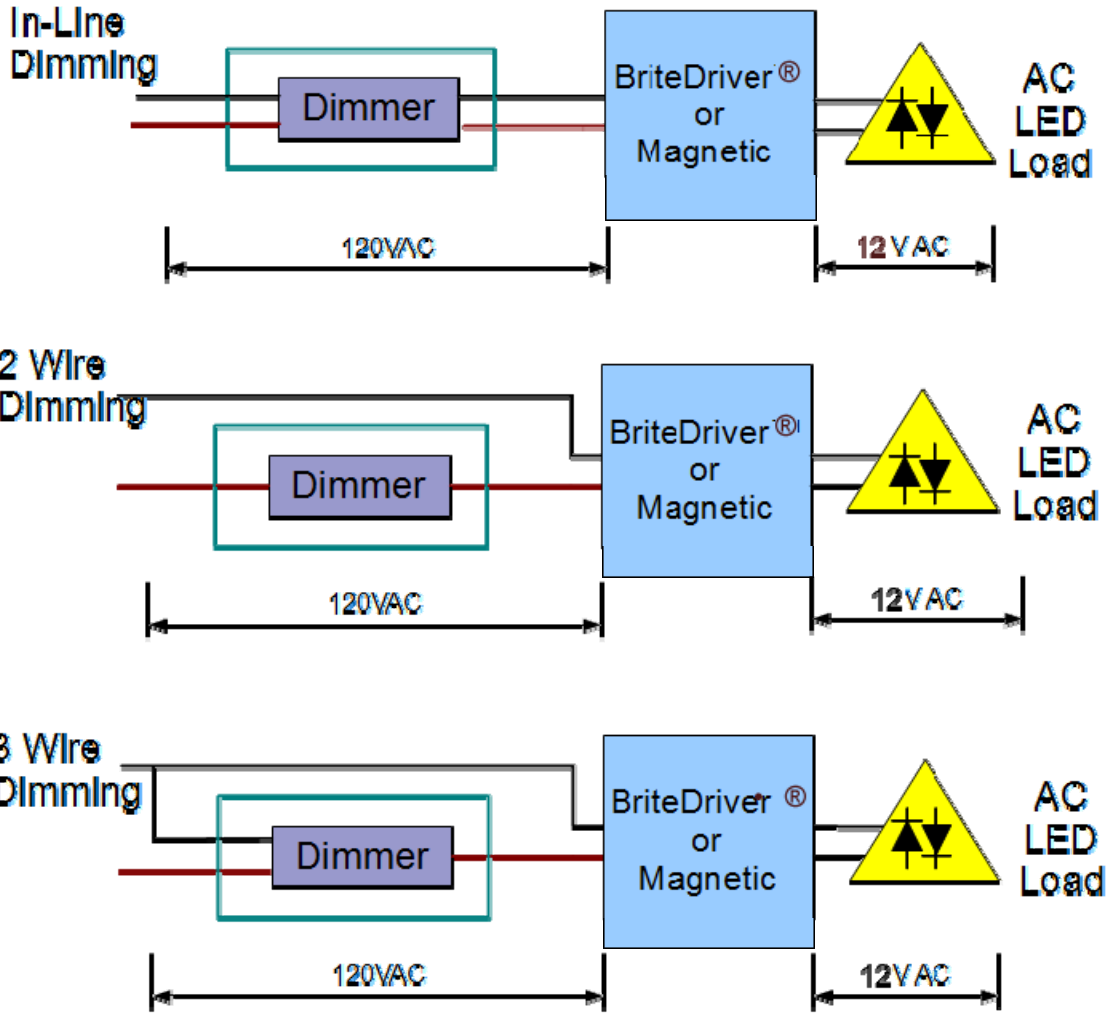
In-Line Dimming

Dimmer

BriteDriver® or Magnetic

AC LED Load

120VAC

12VAC

2 Wire Dimming

Dimmer

BriteDriver® or Magnetic

AC LED Load

120VAC

12VAC

3 Wire Dimming

Dimmer

BriteDriver® or Magnetic

AC LED Load

120VAC

12VAC